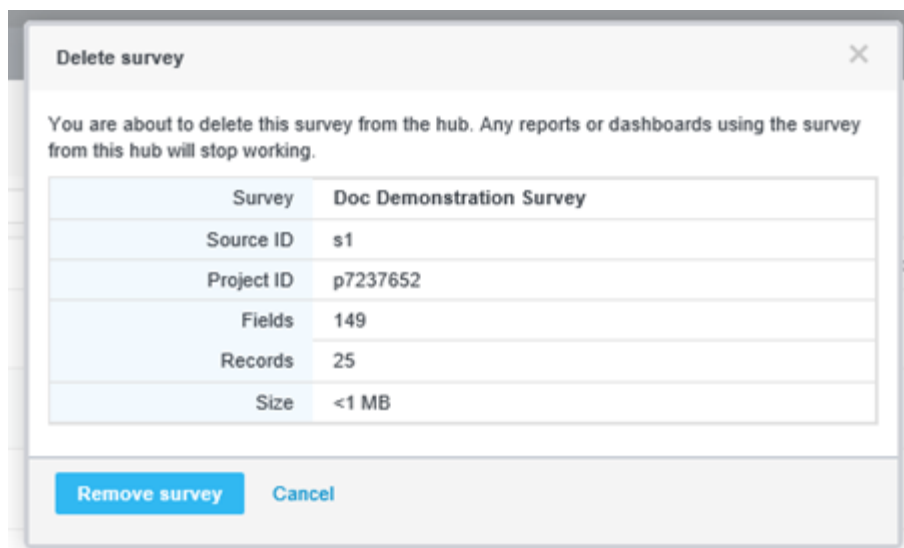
Delete survey

×

You are about to delete this survey from the hub. Any reports or dashboards using the survey from this hub will stop working.

| | |
|---|---|
| Survey | Doc Demonstration Survey |
| Source ID | s1 |
| Project ID | p7237652 |
| Fields | 149 |
| Records | 25 |
| Size | <1 MB |

Remove survey Cancel